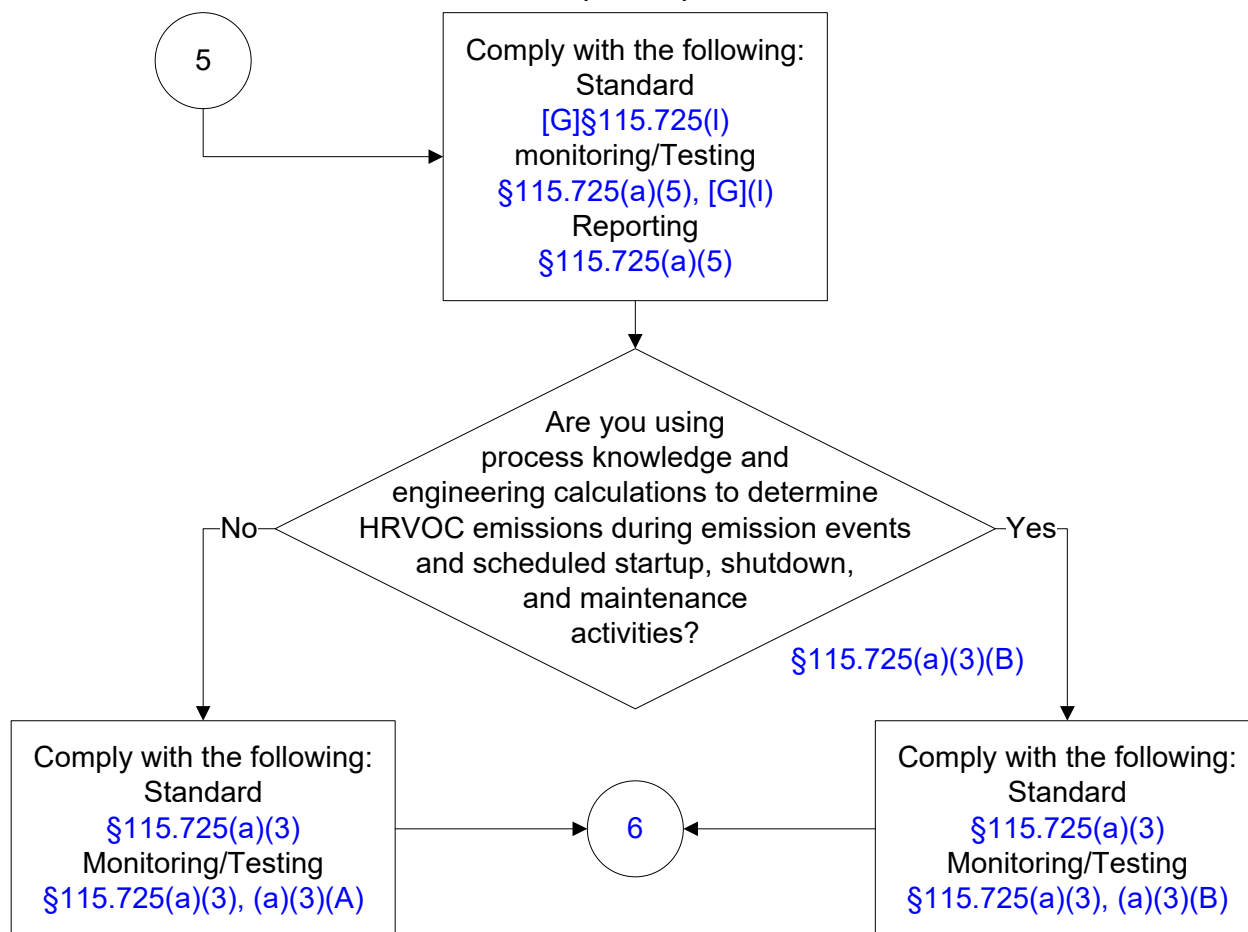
5

Comply with the following:
Standard
[G]§115.725(l)
monitoring/Testing
§115.725(a)(5), [G](l)
Reporting
§115.725(a)(5)

Are you using process knowledge and engineering calculations to determine HRVOC emissions during emission events and scheduled startup, shutdown, and maintenance activities?
§115.725(a)(3)(B)

No

Yes

Comply with the following:
Standard
§115.725(a)(3)
Monitoring/Testing
§115.725(a)(3), (a)(3)(A)

6

Comply with the following:
Standard
§115.725(a)(3)
Monitoring/Testing
§115.725(a)(3), (a)(3)(B)